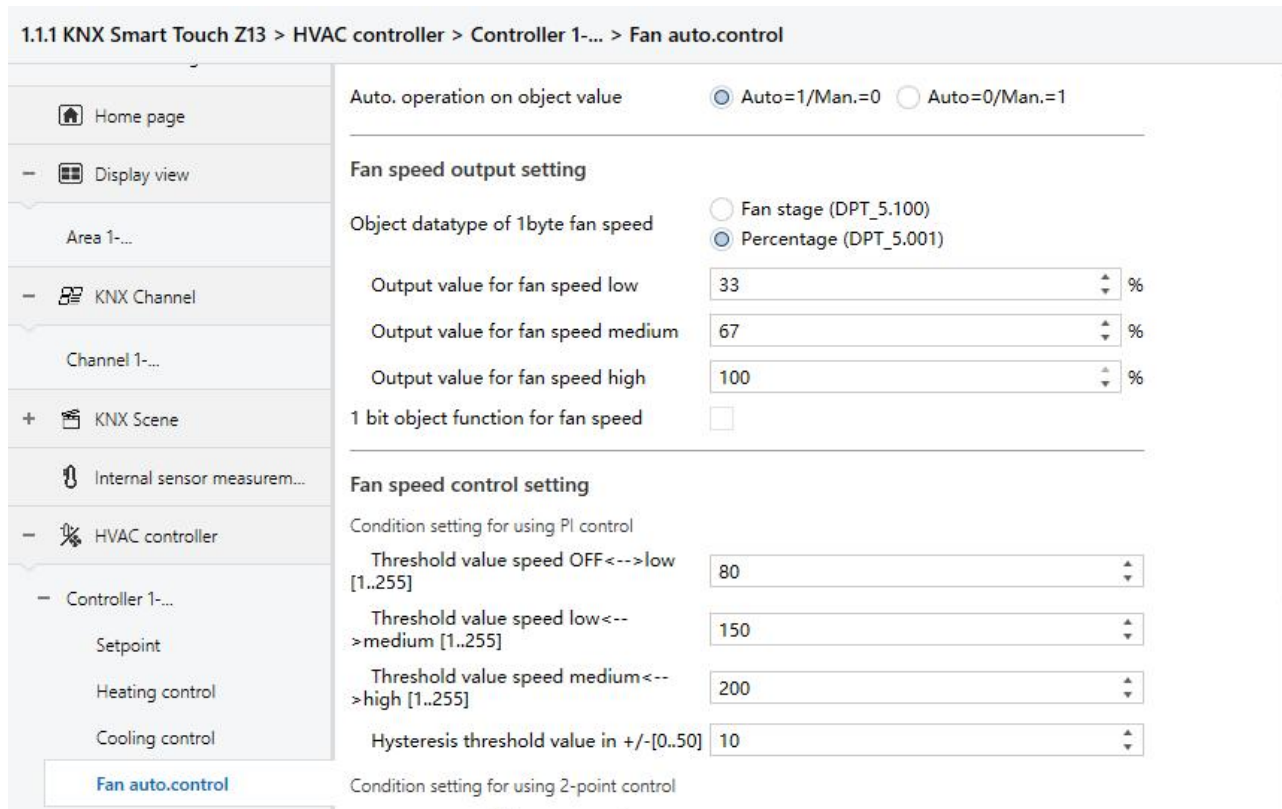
1.1.1 KNX Smart Touch Z13 > HVAC controller > Controller 1-... > Fan auto.control

Home page

Display view

Area 1-...

KNX Channel

Channel 1-...

KNX Scene

Internal sensor measurem...

HVAC controller

Controller 1-...

Setpoint

Heating control

Cooling control

Fan auto.control

Auto. operation on object value
Auto=1/Man.=0
Auto=0/Man.=1

Fan speed output setting

Object datatype of 1byte fan speed
Fan stage (DPT_5.100)
Percentage (DPT_5.001)

Output value for fan speed low | 33 | %

Output value for fan speed medium | 67 | %

Output value for fan speed high | 100 | %

1 bit object function for fan speed

Fan speed control setting

Condition setting for using PI control

Threshold value speed OFF<-->low [1..255] | 80

Threshold value speed low<-->medium [1..255] | 150

Threshold value speed medium<-->high [1..255] | 200

Hysteresis threshold value in +/-[0..50] | 10

Condition setting for using 2-point control